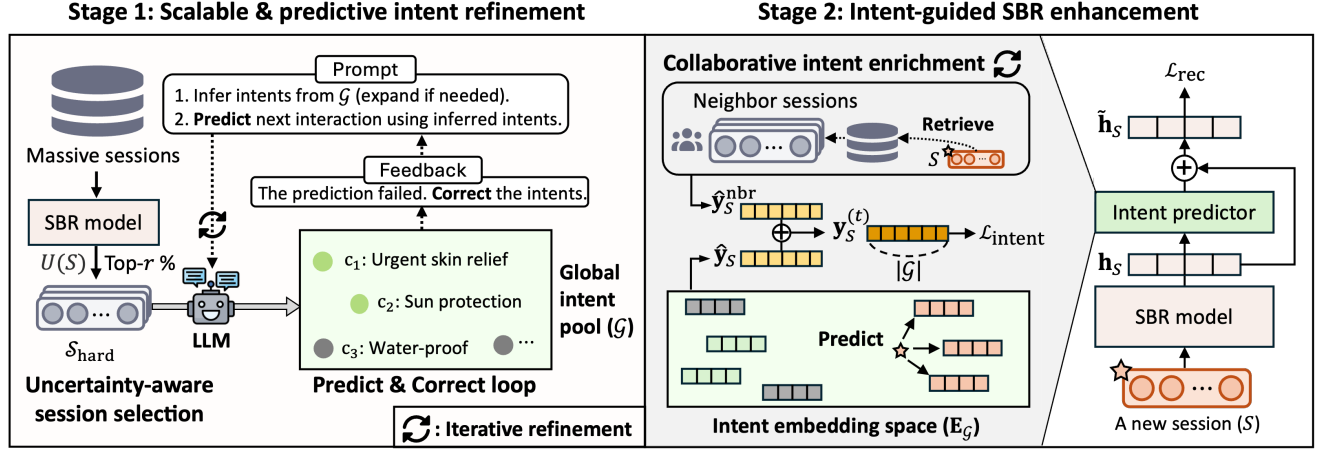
Stage 1: Scalable & predictive intent refinement

Stage 2: Intent-guided SBR enhancement

Massive sessions

SBR model

$U(S)$ Top-$r$ %

$\mathcal{S}_{\text{hard}}$

LLM

Uncertainty-aware session selection

Prompt

1. Infer intents from $\mathcal{G}$ (expand if needed).
2. **Predict** next interaction using inferred intents.

Feedback

The prediction failed. **Correct** the intents.

c$_1$: Urgent skin relief

c$_2$: Sun protection

c$_3$: Water-proof

...

Global intent pool ($\mathcal{G}$)

Predict & Correct loop

: Iterative refinement

Collaborative intent enrichment

Neighbor sessions

Retrieve

$S$

$\hat{\mathbf{y}}_S^{\text{nbr}}$

$\hat{\mathbf{y}}_S$

$\mathbf{y}_S^{(t)}$

$\mathcal{L}_{\text{intent}}$

$|\mathcal{G}|$

Predict

Intent embedding space ($\mathbf{E}_\mathcal{G}$)

$\mathcal{L}_{\text{rec}}$

$\tilde{\mathbf{h}}_S$

Intent predictor

$\mathbf{h}_S$

SBR model

A new session ($S$)